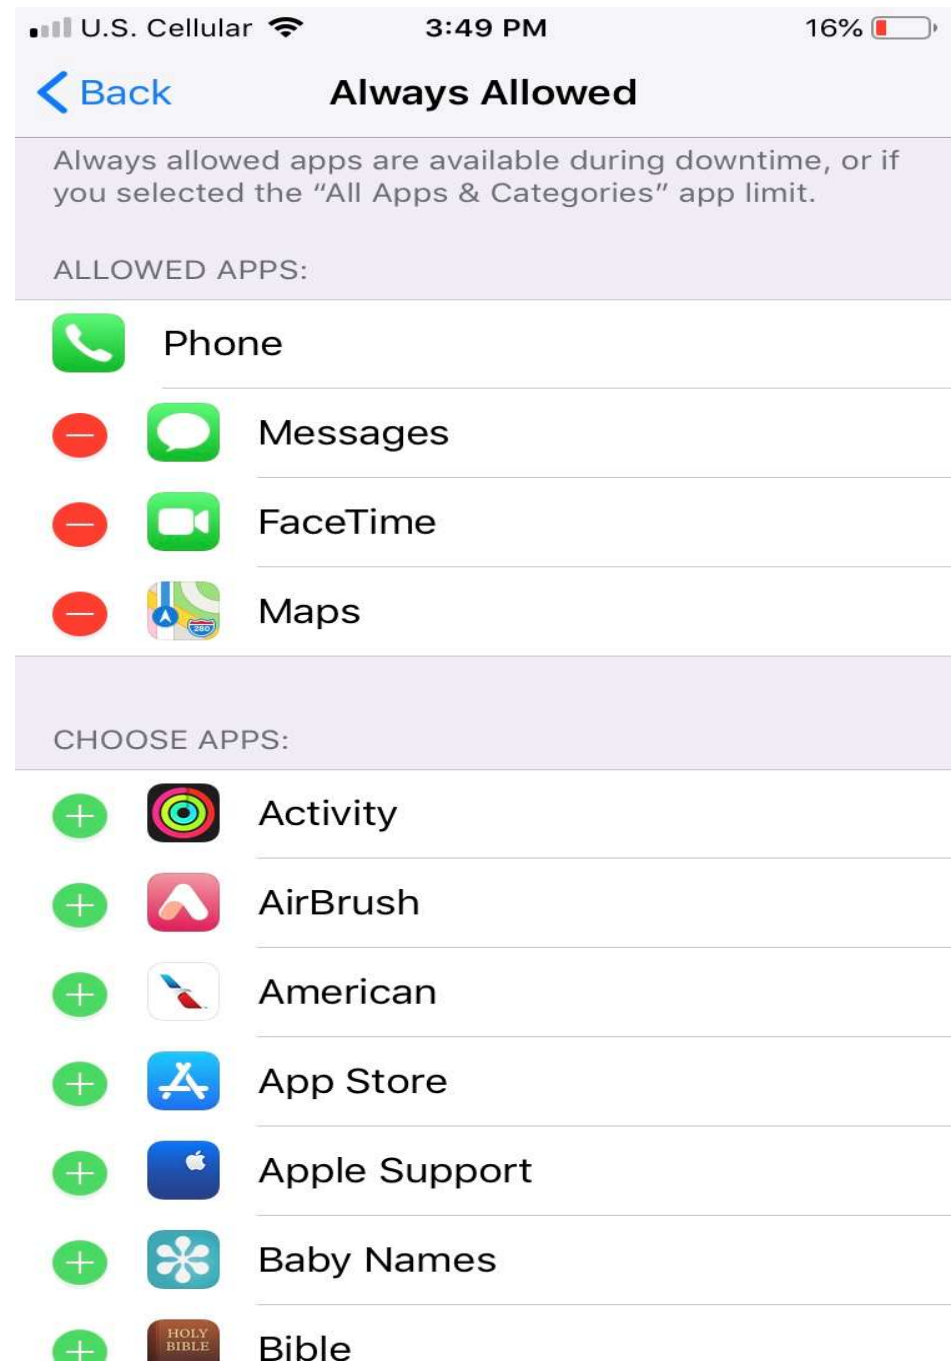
U.S. Cellular 3:49 PM 16%

Back Always Allowed

Always allowed apps are available during downtime, or if you selected the “All Apps & Categories” app limit.

ALLOWED APPS:

Phone

Messages

FaceTime

Maps

CHOOSE APPS:

Activity

AirBrush

American

App Store

Apple Support

Baby Names

HOLY BIBLE

Bible